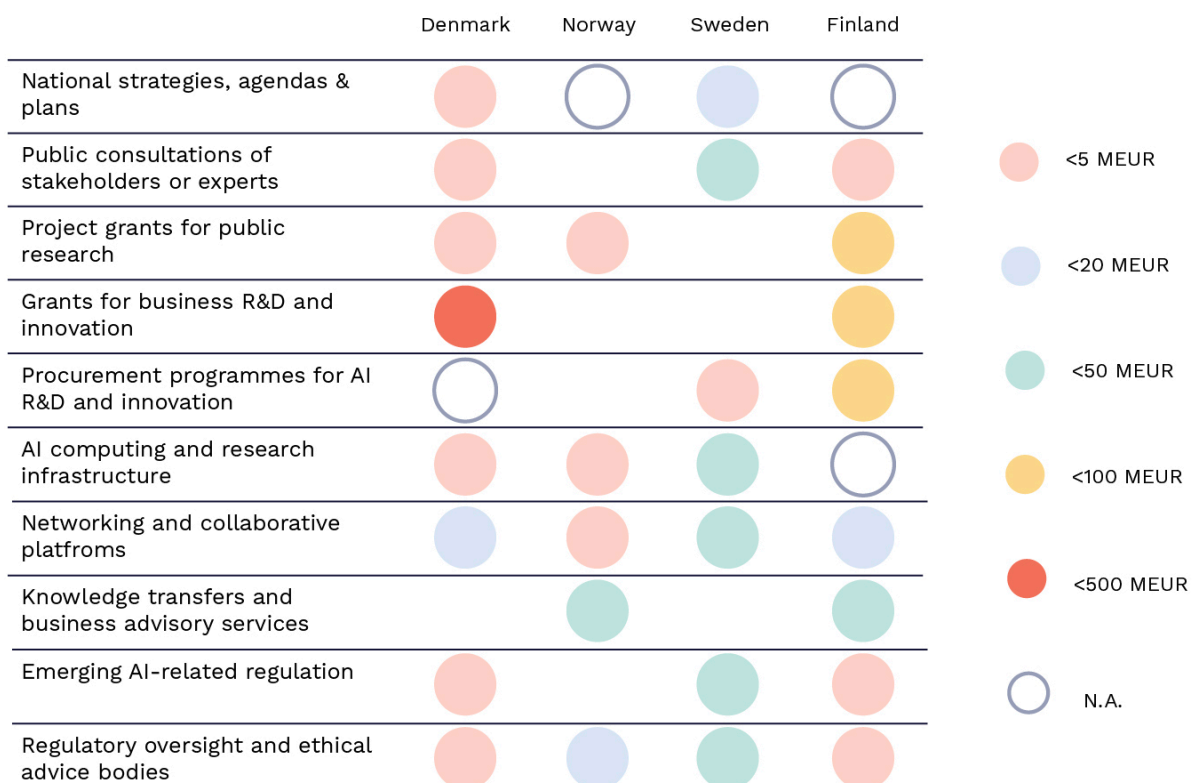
| | Denmark | Norway | Sweden | Finland |
|---|---|---|---|---|
| National strategies, agendas & plans | | | | |
| Public consultations of stakeholders or experts | | | | |
| Project grants for public research | | | | |
| Grants for business R&D and innovation | | | | |
| Procurement programmes for AI R&D and innovation | | | | |
| AI computing and research infrastructure | | | | |
| Networking and collaborative platfroms | | | | |
| Knowledge transfers and business advisory services | | | | |
| Emerging AI-related regulation | | | | |
| Regulatory oversight and ethical advice bodies | | | | |

<5 MEUR

<20 MEUR

<50 MEUR

<100 MEUR

<500 MEUR

N.A.